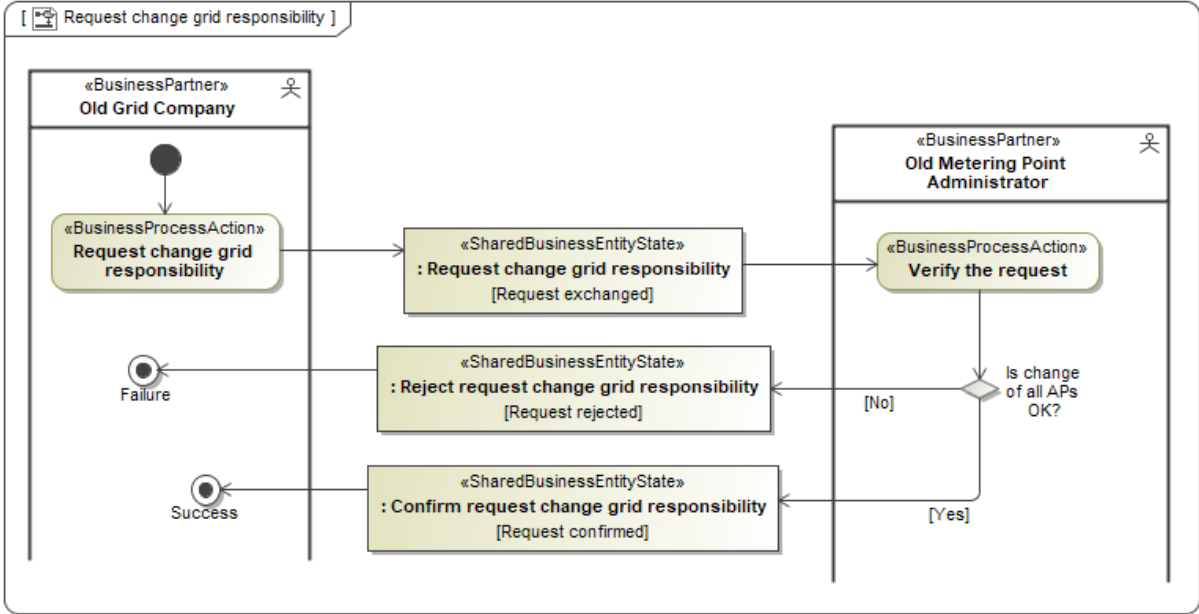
[ Request change grid responsibility ]

«BusinessPartner»
Old Grid Company

«BusinessPartner»
Old Metering Point Administrator

«BusinessProcessAction»
Request change grid responsibility

«SharedBusinessEntityState»
: Request change grid responsibility
[Request exchanged]

«BusinessProcessAction»
Verify the request

Is change of all APs OK?

[No]

«SharedBusinessEntityState»
: Reject request change grid responsibility
[Request rejected]

Failure

[Yes]

«SharedBusinessEntityState»
: Confirm request change grid responsibility
[Request confirmed]

Success